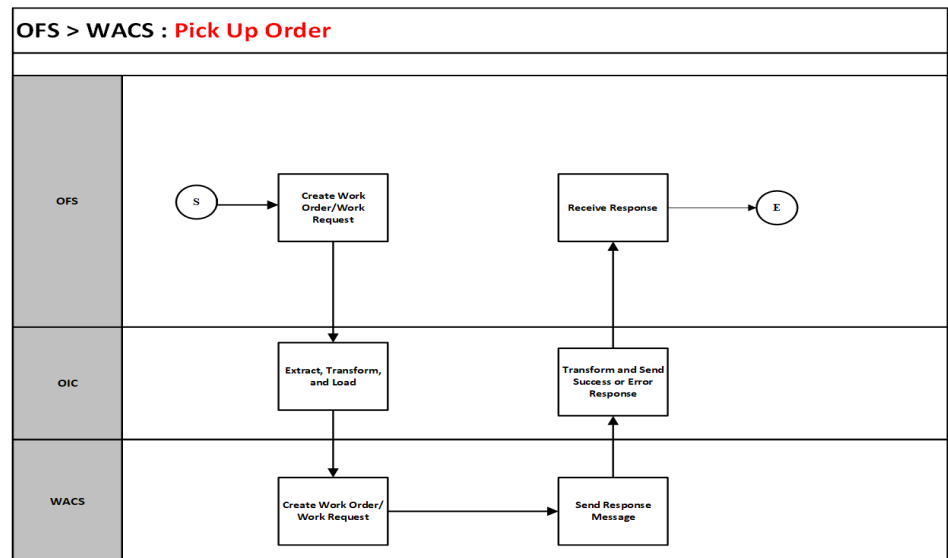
OFS > WACS : Pick Up Order

OFS

S

Create Work Order/Work Request

Receive Response

E

OIC

Extract, Transform, and Load

Transform and Send Success or Error Response

WACS

Create Work Order/ Work Request

Send Response Message